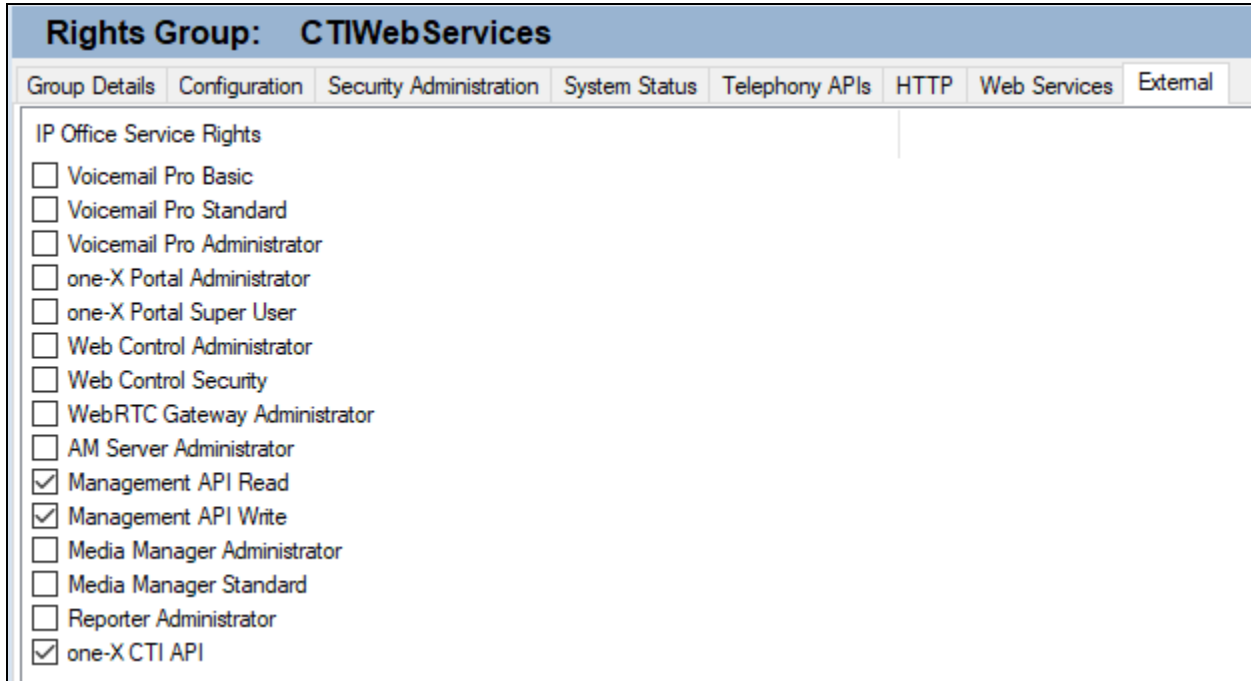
Rights Group: CTIWebServices

Group Details | Configuration | Security Administration | System Status | Telephony APIs | HTTP | Web Services | External

IP Office Service Rights

☐ Voicemail Pro Basic
☐ Voicemail Pro Standard
☐ Voicemail Pro Administrator
☐ one-X Portal Administrator
☐ one-X Portal Super User
☐ Web Control Administrator
☐ Web Control Security
☐ WebRTC Gateway Administrator
☐ AM Server Administrator
☑ Management API Read
☑ Management API Write
☐ Media Manager Administrator
☐ Media Manager Standard
☐ Reporter Administrator
☑ one-X CTI API